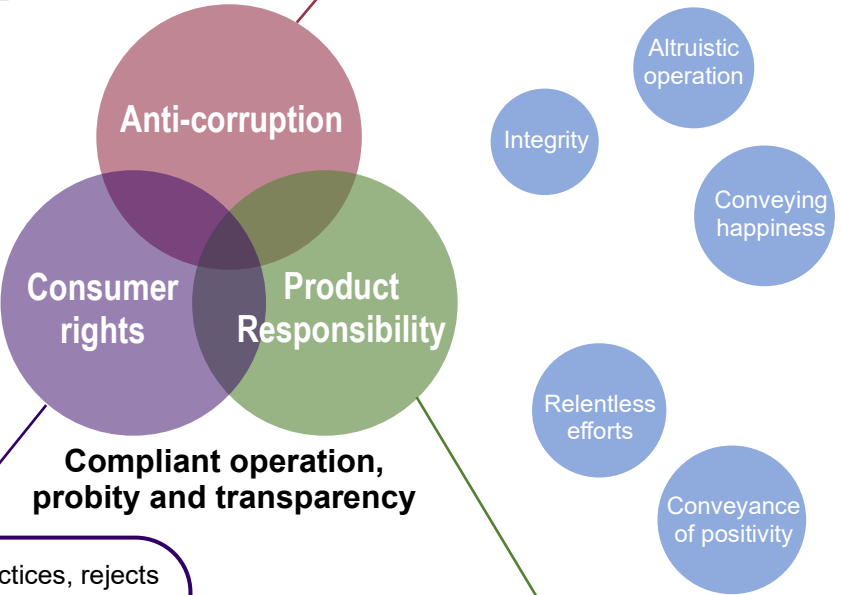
Anti-corruption

Consumer rights

Product Responsibility

Compliant operation, probity and transparency

ctices, rejects

Altruistic operation

Integrity

Conveying happiness

Relentless efforts

Conveyance of positivity